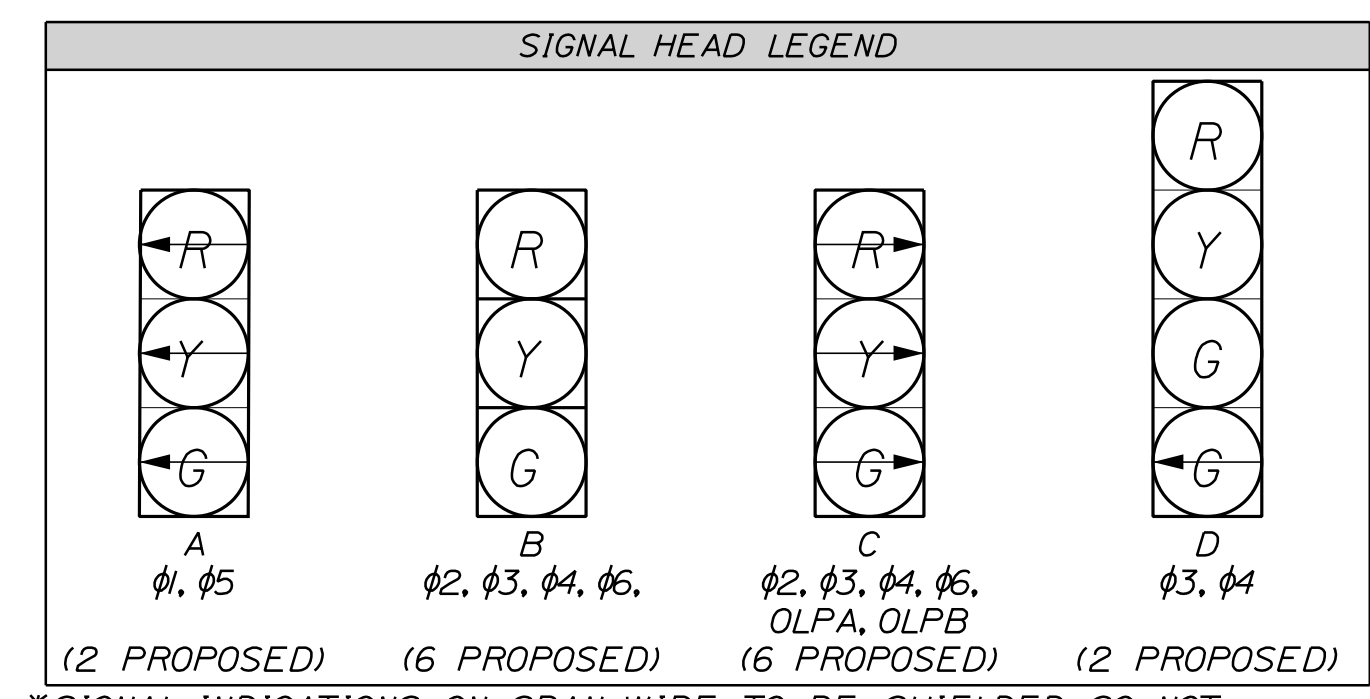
SIGNAL HEAD LEGEND

R
Y
G
A
$\phi1, \phi5$
(2 PROPOSED)

R
Y
G
B
$\phi2, \phi3, \phi4, \phi6,$
(6 PROPOSED)

R
Y
G
C
$\phi2, \phi3, \phi4, \phi6,$
OLPA, OLPB
(6 PROPOSED)

R
Y
G
G
D
$\phi3, \phi4$
(2 PROPOSED)

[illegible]